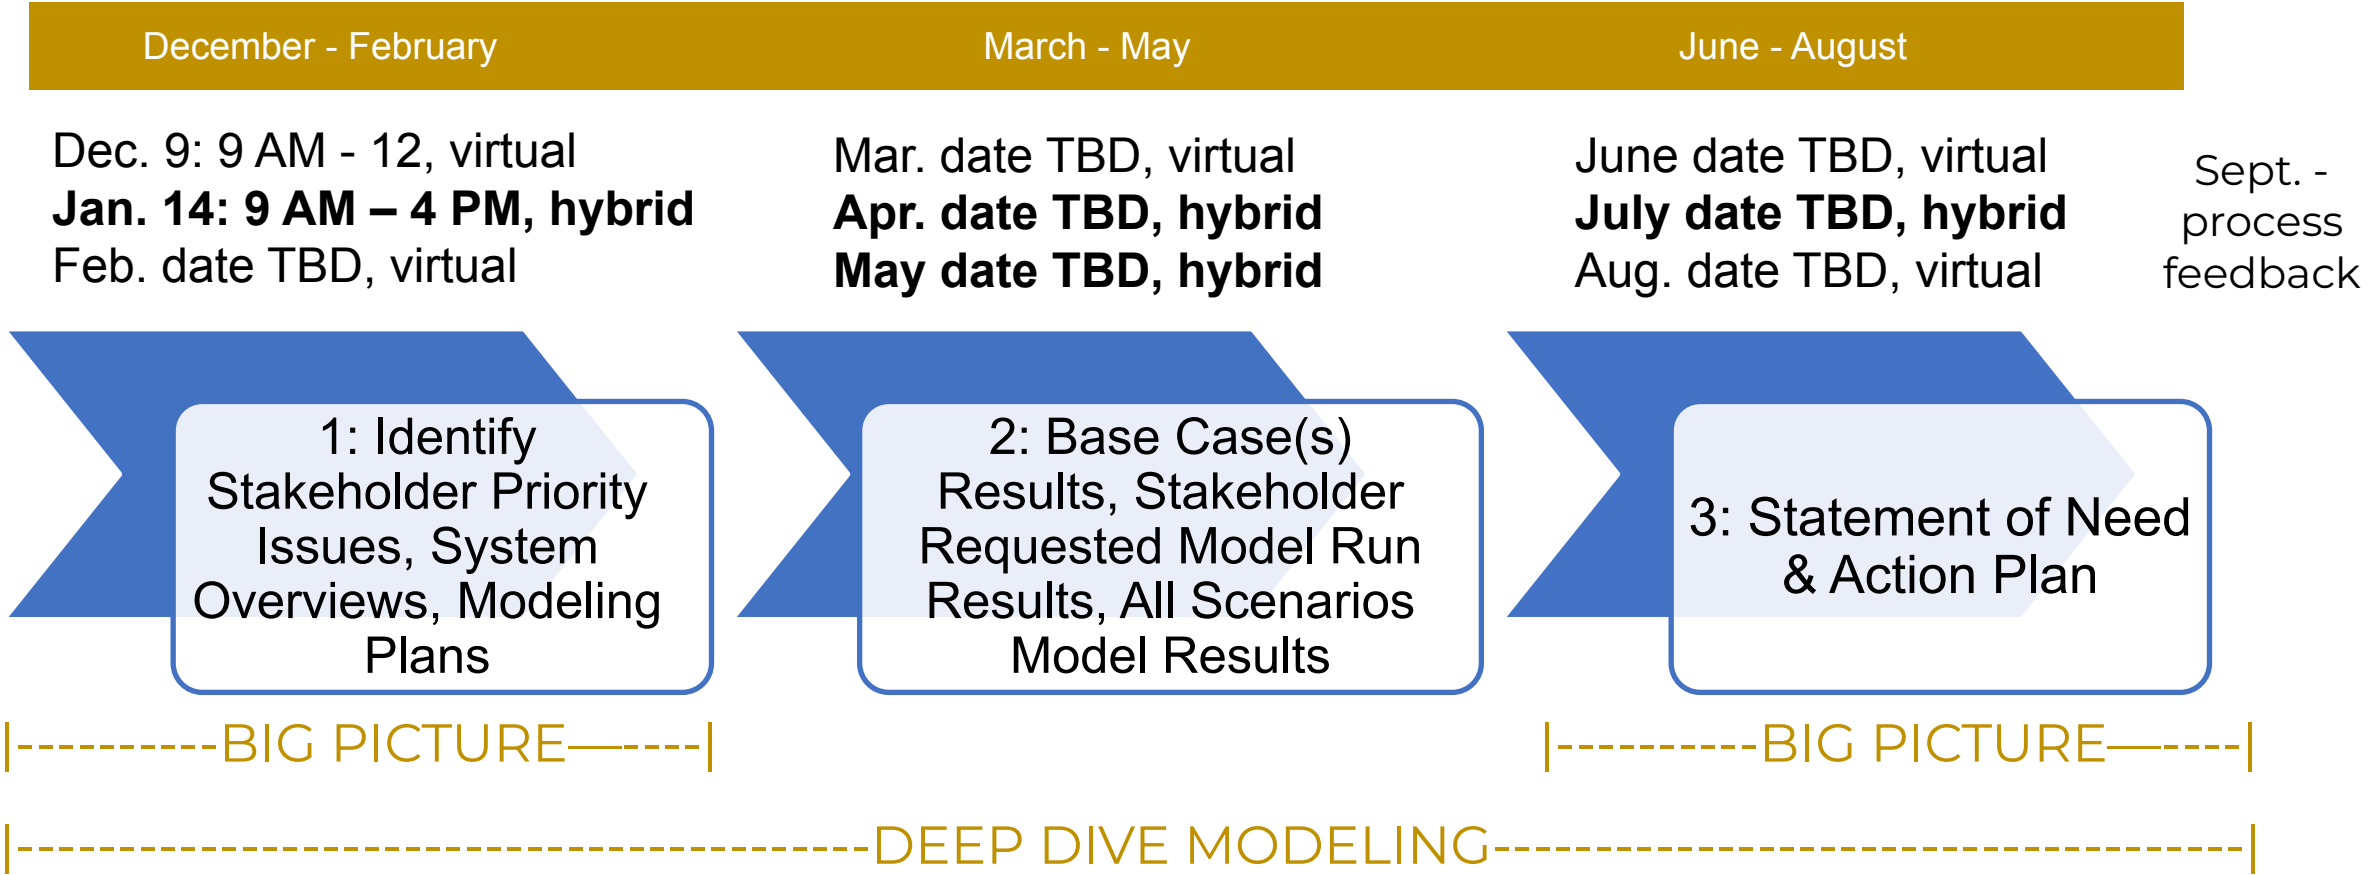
December - February

March - May

June - August

Dec. 9: 9 AM - 12, virtual
**Jan. 14: 9 AM – 4 PM, hybrid**
Feb. date TBD, virtual

Mar. date TBD, virtual
**Apr. date TBD, hybrid**
**May date TBD, hybrid**

June date TBD, virtual
**July date TBD, hybrid**
Aug. date TBD, virtual

Sept. - process feedback

1: Identify Stakeholder Priority Issues, System Overviews, Modeling Plans

2: Base Case(s) Results, Stakeholder Requested Model Run Results, All Scenarios Model Results

3: Statement of Need & Action Plan

|---------BIG PICTURE——----|

|---------BIG PICTURE——----|

|-----------------------------------DEEP DIVE MODELING-----------------------------------|